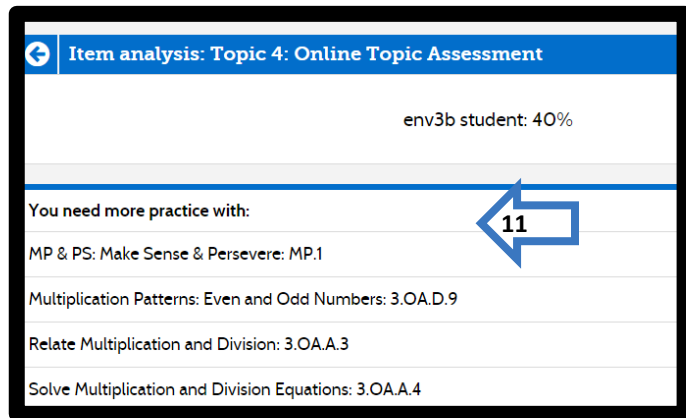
Item analysis: Topic 4: Online Topic Assessment

env3b student: 40%

You need more practice with:

11

MP & PS: Make Sense & Persevere: MP.1

Multiplication Patterns: Even and Odd Numbers: 3.OA.D.9

Relate Multiplication and Division: 3.OA.A.3

Solve Multiplication and Division Equations: 3.OA.A.4